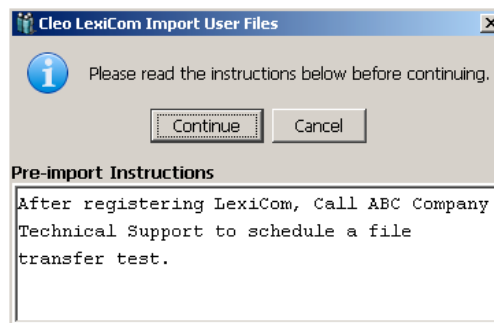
Cleo LexiCom Import User Files

Please read the instructions below before continuing.

Continue

Cancel

Pre-import Instructions

After registering LexiCom, Call ABC Company Technical Support to schedule a file transfer test.